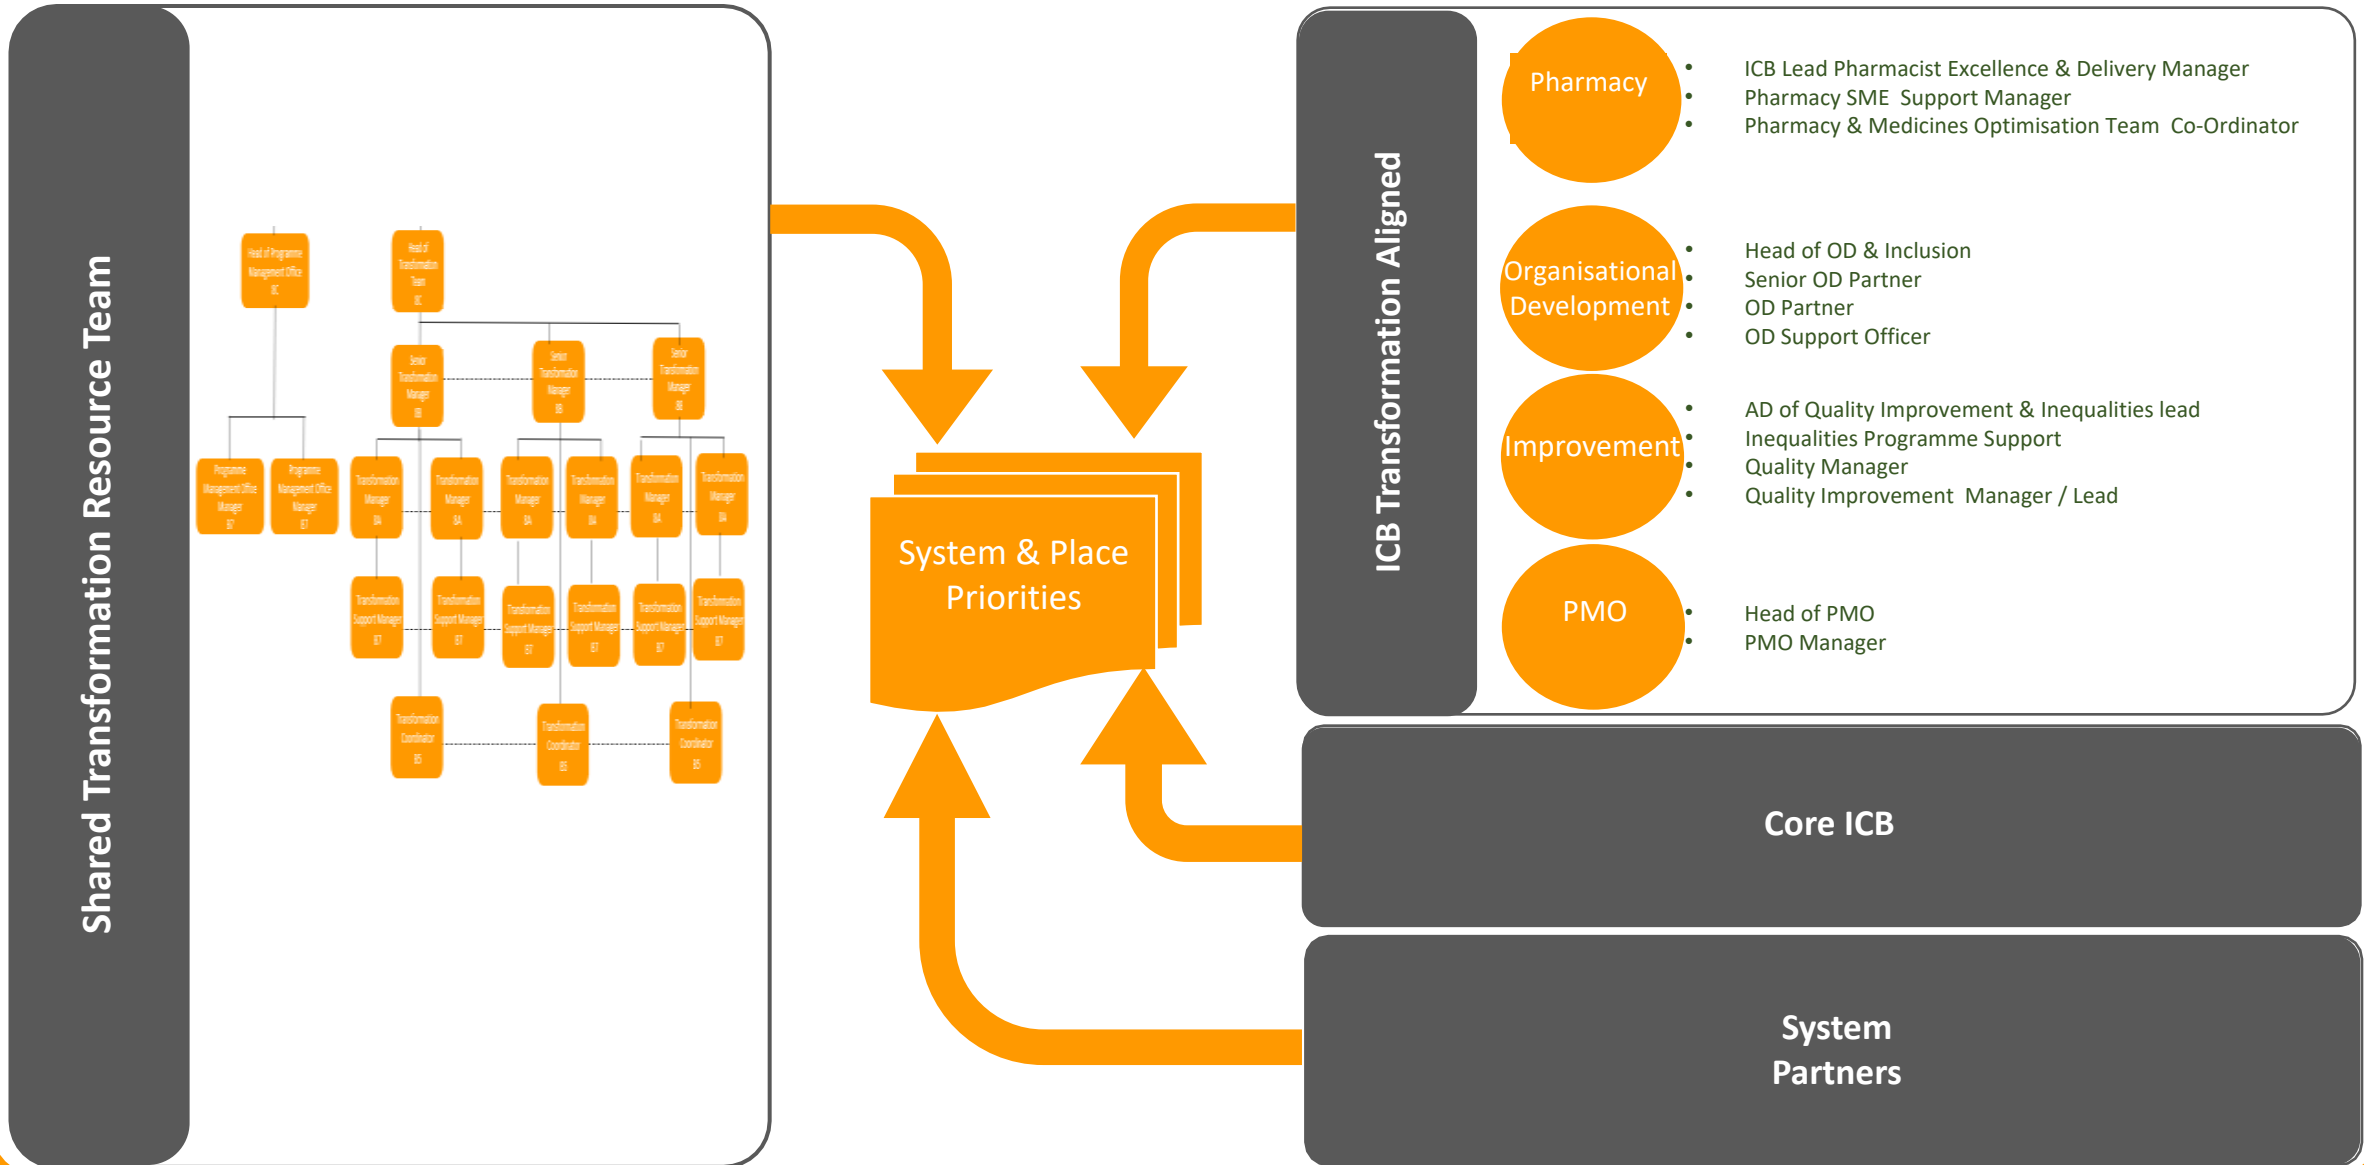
Shared Transformation Resource Team

Head of Programme Management Office 8C

Head of Transformation Team 8C

Senior Transformation Manager 8B

Senior Transformation Manager 8B

Senior Transformation Manager 8B

Programme Management Office Manager 8?

Programme Management Office Manager 8?

Transformation Manager 8A

Transformation Manager 8A

Transformation Manager 8A

Transformation Manager 8A

Transformation Manager 8A

Transformation Manager 8A

Transformation Support Manager 8?

Transformation Support Manager 8?

Transformation Support Manager 8?

Transformation Support Manager 8?

Transformation Support Manager 8?

Transformation Support Manager 8?

Transformation Coordinator 8?

Transformation Coordinator 8?

Transformation Coordinator 8?

System & Place Priorities

ICB Transformation Aligned

Pharmacy
- ICB Lead Pharmacist Excellence & Delivery Manager
- Pharmacy SME Support Manager
- Pharmacy & Medicines Optimisation Team Co-Ordinator

Organisational Development
- Head of OD & Inclusion
- Senior OD Partner
- OD Partner
- OD Support Officer

Improvement
- AD of Quality Improvement & Inequalities lead
- Inequalities Programme Support
- Quality Manager
- Quality Improvement Manager / Lead

PMO
- Head of PMO
- PMO Manager

Core ICB

System Partners